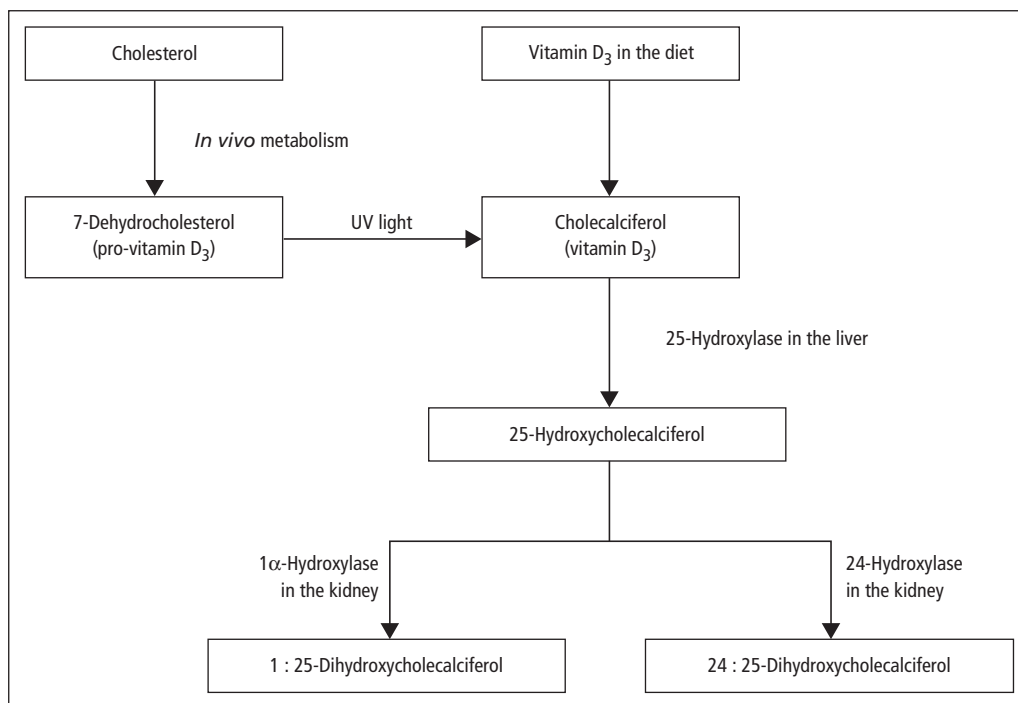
Cholesterol

Vitamin $D_3$ in the diet

*In vivo* metabolism

7-Dehydrocholesterol (pro-vitamin $D_3$)

UV light

Cholecalciferol (vitamin $D_3$)

25-Hydroxylase in the liver

25-Hydroxycholecalciferol

1$\alpha$-Hydroxylase in the kidney

24-Hydroxylase in the kidney

1 : 25-Dihydroxycholecalciferol

24 : 25-Dihydroxycholecalciferol